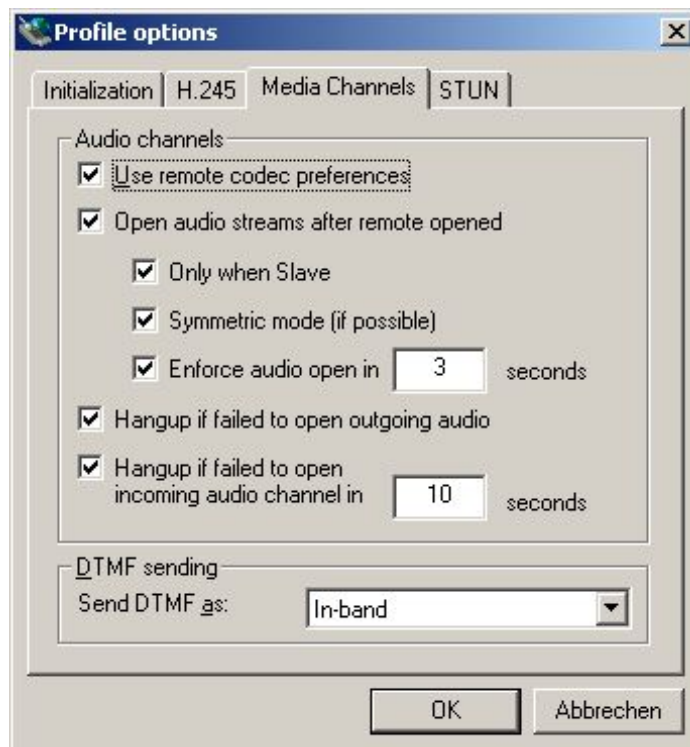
Profile options

Initialization | H.245 | Media Channels | STUN

Audio channels

☑ Use remote codec preferences

☑ Open audio streams after remote opened

☑ Only when Slave

☑ Symmetric mode (if possible)

☑ Enforce audio open in 3 seconds

☑ Hangup if failed to open outgoing audio

☑ Hangup if failed to open incoming audio channel in 10 seconds

DTMF sending

Send DTMF as: In-band

OK

Abbrechen